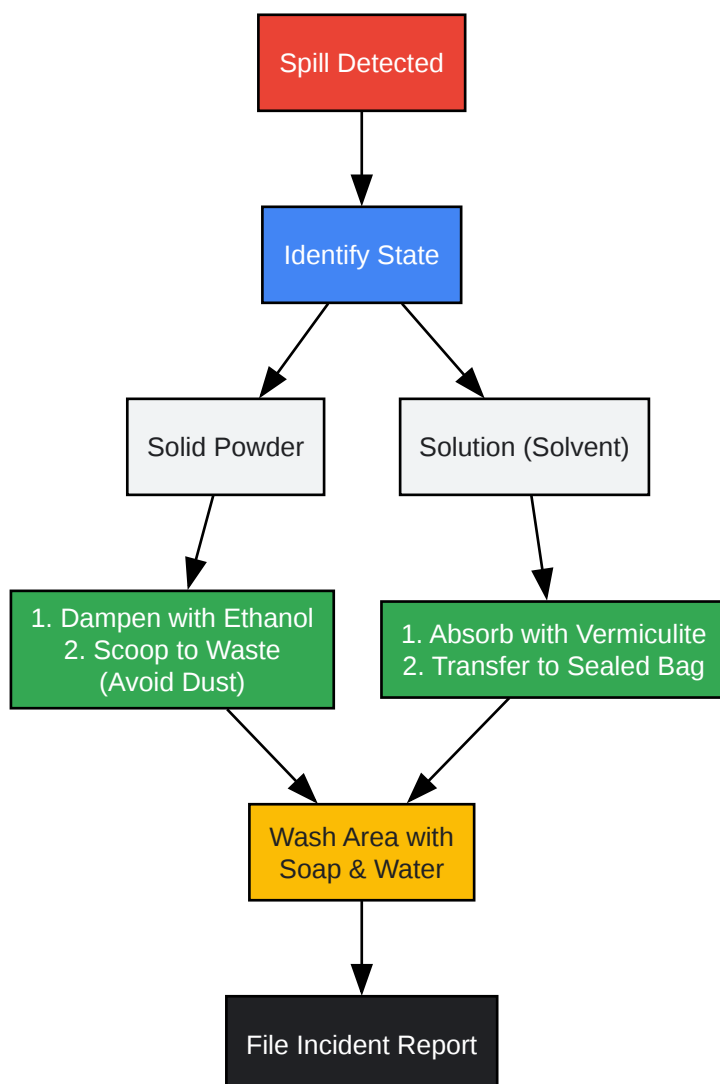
Spill Detected

Identify State

Solid Powder

Solution (Solvent)

1. Dampen with Ethanol
2. Scoop to Waste
(Avoid Dust)

1. Absorb with Vermiculite
2. Transfer to Sealed Bag

Wash Area with
Soap & Water

File Incident Report